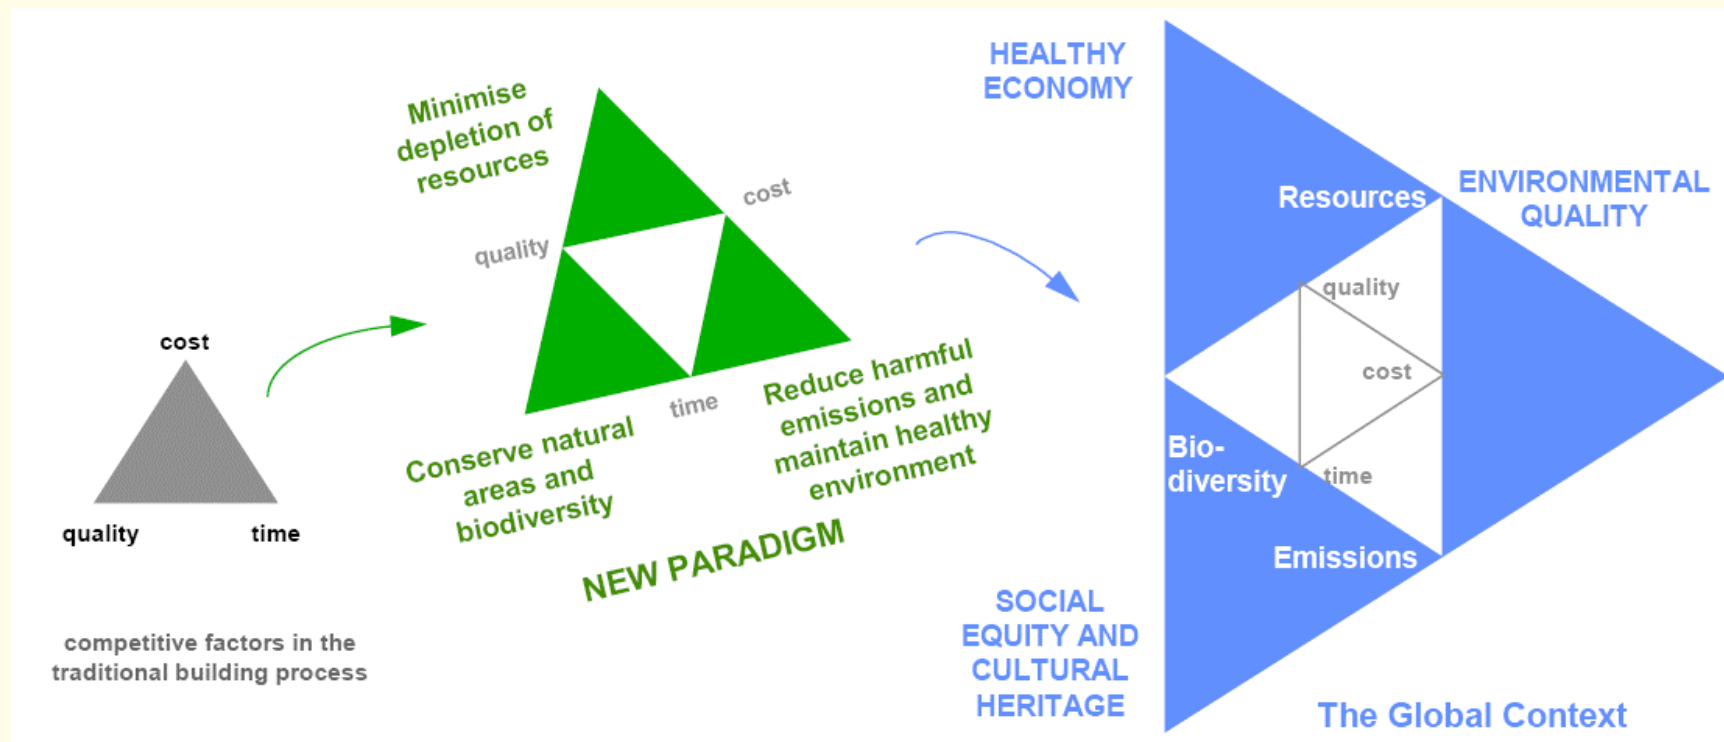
cost

quality

time

competitive factors in the traditional building process

Minimise depletion of resources

cost

quality

time

Conserve natural areas and biodiversity

Reduce harmful emissions and maintain healthy environment

NEW PARADIGM

HEALTHY ECONOMY

Resources

ENVIRONMENTAL QUALITY

quality

cost

Bio-diversity

time

Emissions

SOCIAL EQUITY AND CULTURAL HERITAGE

The Global Context